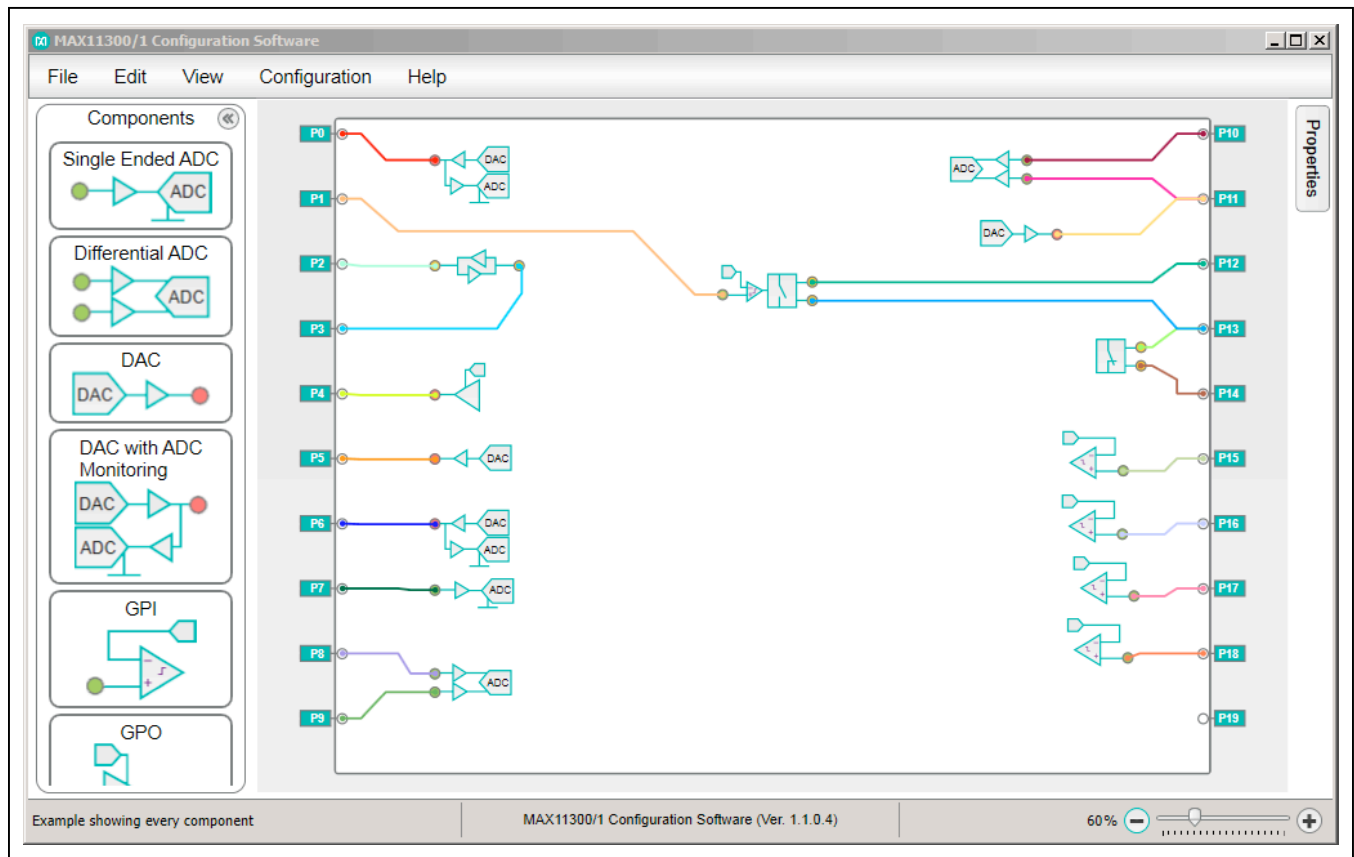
MAX11300/1 Configuration Software

File Edit View Configuration Help

Components

Single Ended ADC

ADC

Differential ADC

ADC

DAC

DAC

DAC with ADC Monitoring

DAC

ADC

GPI

GPO

Properties

P0
P1
P2
P3
P4
P5
P6
P7
P8
P9

DAC
ADC
DAC
ADC
DAC
ADC
ADC

P10
P11
P12
P13
P14
P15
P16
P17
P18
P19

ADC
DAC

Example showing every component

MAX11300/1 Configuration Software (Ver. 1.1.0.4)

60%